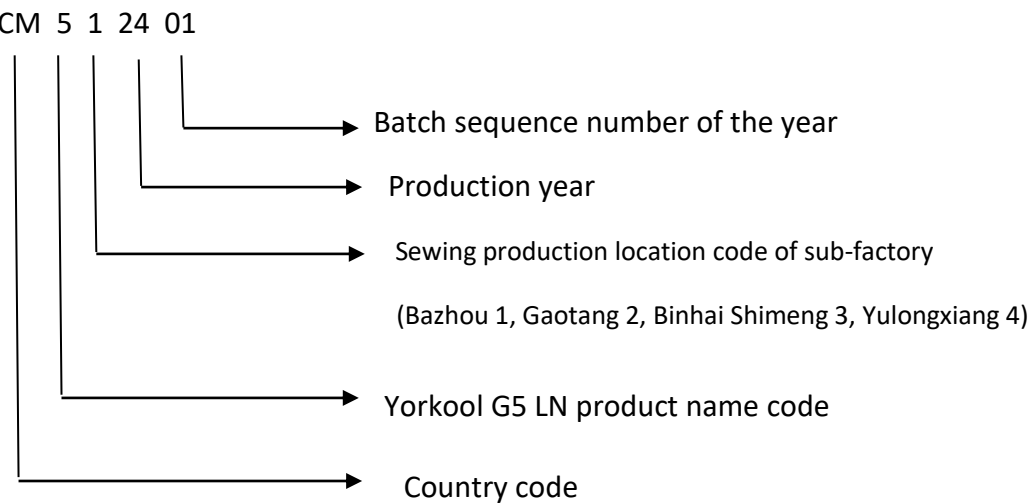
CM 5 1 24 01

Batch sequence number of the year

Production year

Sewing production location code of sub-factory

(Bazhou 1, Gaotang 2, Binhai Shimeng 3, Yulongxiang 4)

Yorkool G5 LN product name code

Country code